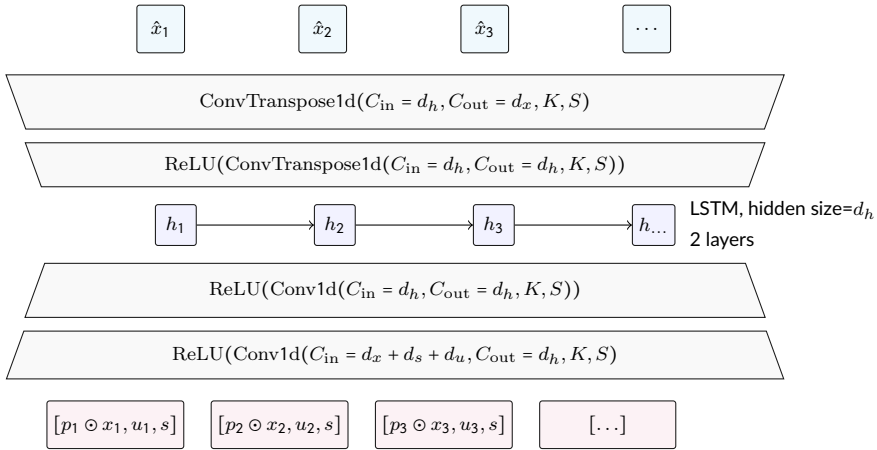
$\hat{x}_1$ $\hat{x}_2$ $\hat{x}_3$ $\cdots$

$\mathrm{ConvTranspose1d}(C_{\mathrm{in}} = d_h, C_{\mathrm{out}} = d_x, K, S)$

$\mathrm{ReLU}(\mathrm{ConvTranspose1d}(C_{\mathrm{in}} = d_h, C_{\mathrm{out}} = d_h, K, S))$

$h_1$ $h_2$ $h_3$ $h_{\dots}$ LSTM, hidden size=$d_h$ 2 layers

$\mathrm{ReLU}(\mathrm{Conv1d}(C_{\mathrm{in}} = d_h, C_{\mathrm{out}} = d_h, K, S))$

$\mathrm{ReLU}(\mathrm{Conv1d}(C_{\mathrm{in}} = d_x + d_s + d_u, C_{\mathrm{out}} = d_h, K, S)$

$[p_1 \odot x_1, u_1, s]$ $[p_2 \odot x_2, u_2, s]$ $[p_3 \odot x_3, u_3, s]$ $[\dots]$